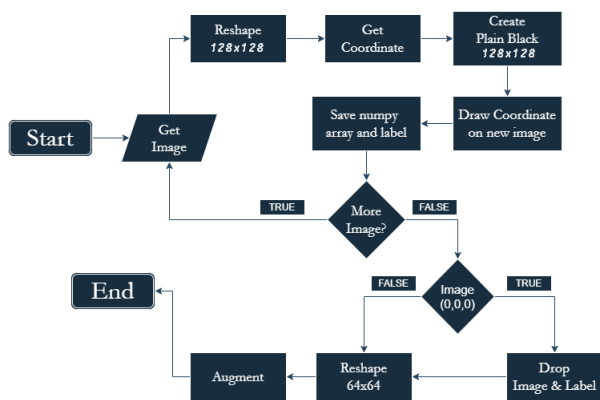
Start

Get Image

Reshape
128x128

Get Coordinate

Create Plain Black
128x128

Draw Coordinate on new image

Save numpy array and label

TRUE

More Image?

FALSE

FALSE

Image (0,0,0)

TRUE

End

Augment

Reshape 64x64

Drop Image & Label